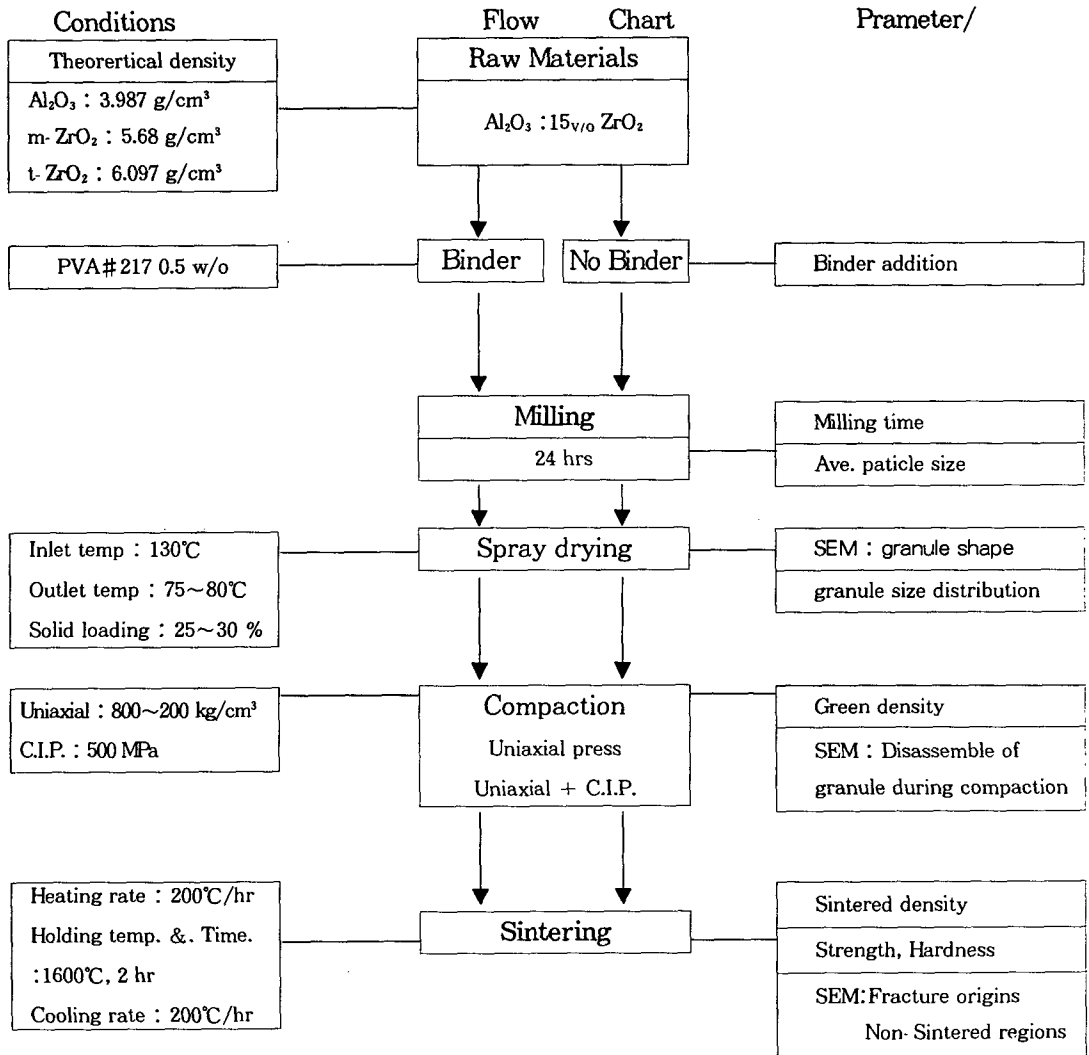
Conditions

Flow Chart

Prameter/

Theorertical density

$Al_2O_3$ : 3.987 g/cm³

m- $ZrO_2$ : 5.68 g/cm³

t- $ZrO_2$ : 6.097 g/cm³

Raw Materials

$Al_2O_3$ : $15_{V/O}$ $ZrO_2$

PVA#217 0.5 w/o

Binder

No Binder

Binder addition

Milling

24 hrs

Milling time

Ave. paticle size

Inlet temp : 130℃

Outlet temp : 75~80℃

Solid loading : 25~30 %

Spray drying

SEM : granule shape

granule size distribution

Uniaxial : 800~200 kg/cm³

C.I.P. : 500 MPa

Compaction

Uniaxial press

Uniaxial + C.I.P.

Green density

SEM : Disassemble of granule during compaction

Heating rate : 200℃/hr

Holding temp. &. Time.

:1600℃, 2 hr

Cooling rate : 200℃/hr

Sintering

Sintered density

Strength, Hardness

SEM: Fracture origins

Non- Sintered regions